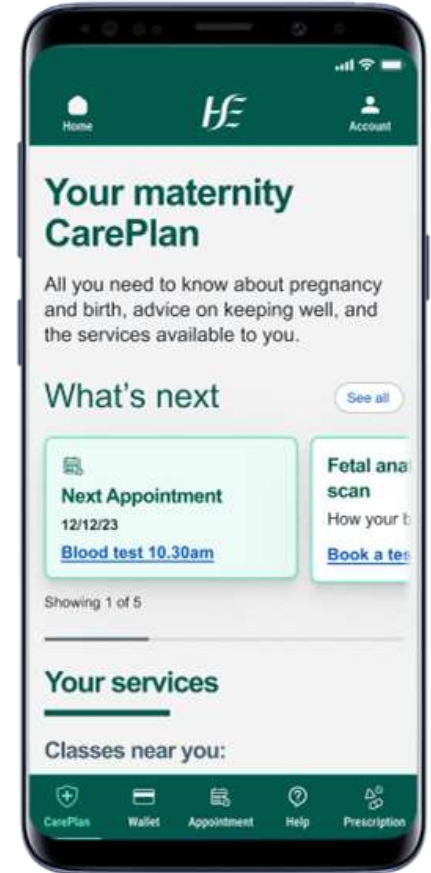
Home

HSE

Account

Your maternity CarePlan

All you need to know about pregnancy and birth, advice on keeping well, and the services available to you.

What's next

See all

Next Appointment

12/12/23

Blood test 10.30am

Fetal ana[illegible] scan

How your b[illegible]

Book a tes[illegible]

Showing 1 of 5

Your services

Classes near you:

CarePlan

Wallet

Appointment

Help

Prescription